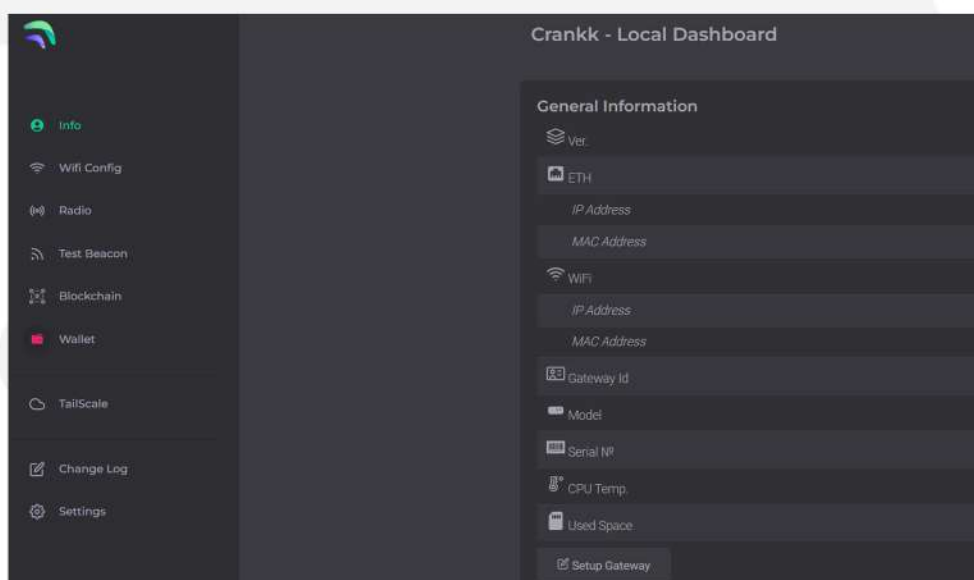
Info
Wifi Config
Radio
Test Beacon
Blockchain
Wallet
TailScale
Change Log
Settings

Crankk - Local Dashboard

General Information

Ver.

ETH

IP Address

MAC Address

WiFi

IP Address

MAC Address

Gateway Id

Model

Serial Nº

CPU Temp.

Used Space

Setup Gateway